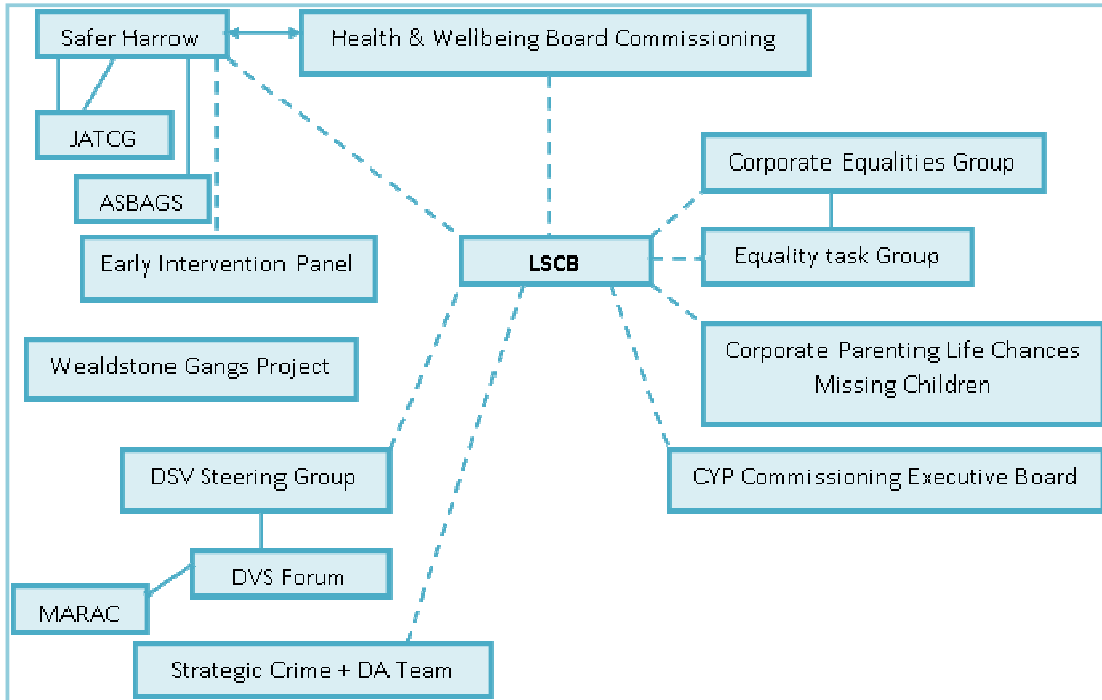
Safer Harrow

Health & Wellbeing Board Commissioning

JATCG

ASBAGS

Early Intervention Panel

Corporate Equalities Group

LSCB

Equality task Group

Wealdstone Gangs Project

Corporate Parenting Life Chances Missing Children

DSV Steering Group

CYP Commissioning Executive Board

DVS Forum

MARAC

Strategic Crime + DA Team